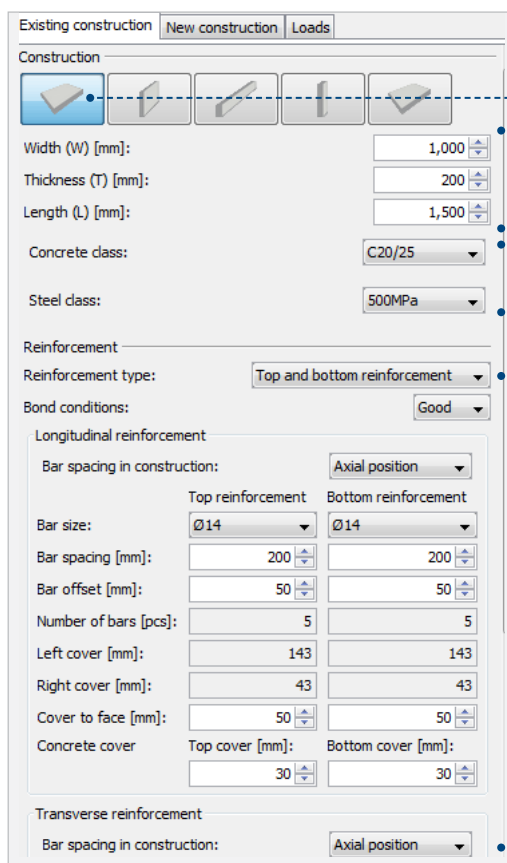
Existing construction | New construction | Loads

Construction

Width (W) [mm]: 1,000
Thickness (T) [mm]: 200
Length (L) [mm]: 1,500

Concrete class: C20/25

Steel class: 500MPa

Reinforcement

Reinforcement type: Top and bottom reinforcement
Bond conditions: Good

Longitudinal reinforcement

Bar spacing in construction: Axial position

| | Top reinforcement | Bottom reinforcement |
|---|---|---|
| Bar size: | Ø14 | Ø14 |
| Bar spacing [mm]: | 200 | 200 |
| Bar offset [mm]: | 50 | 50 |
| Number of bars [pcs]: | 5 | 5 |
| Left cover [mm]: | 143 | 143 |
| Right cover [mm]: | 43 | 43 |
| Cover to face [mm]: | 50 | 50 |
| Concrete cover | Top cover [mm]: | Bottom cover [mm]: |
| | 30 | 30 |

Transverse reinforcement

Bar spacing in construction: Axial position